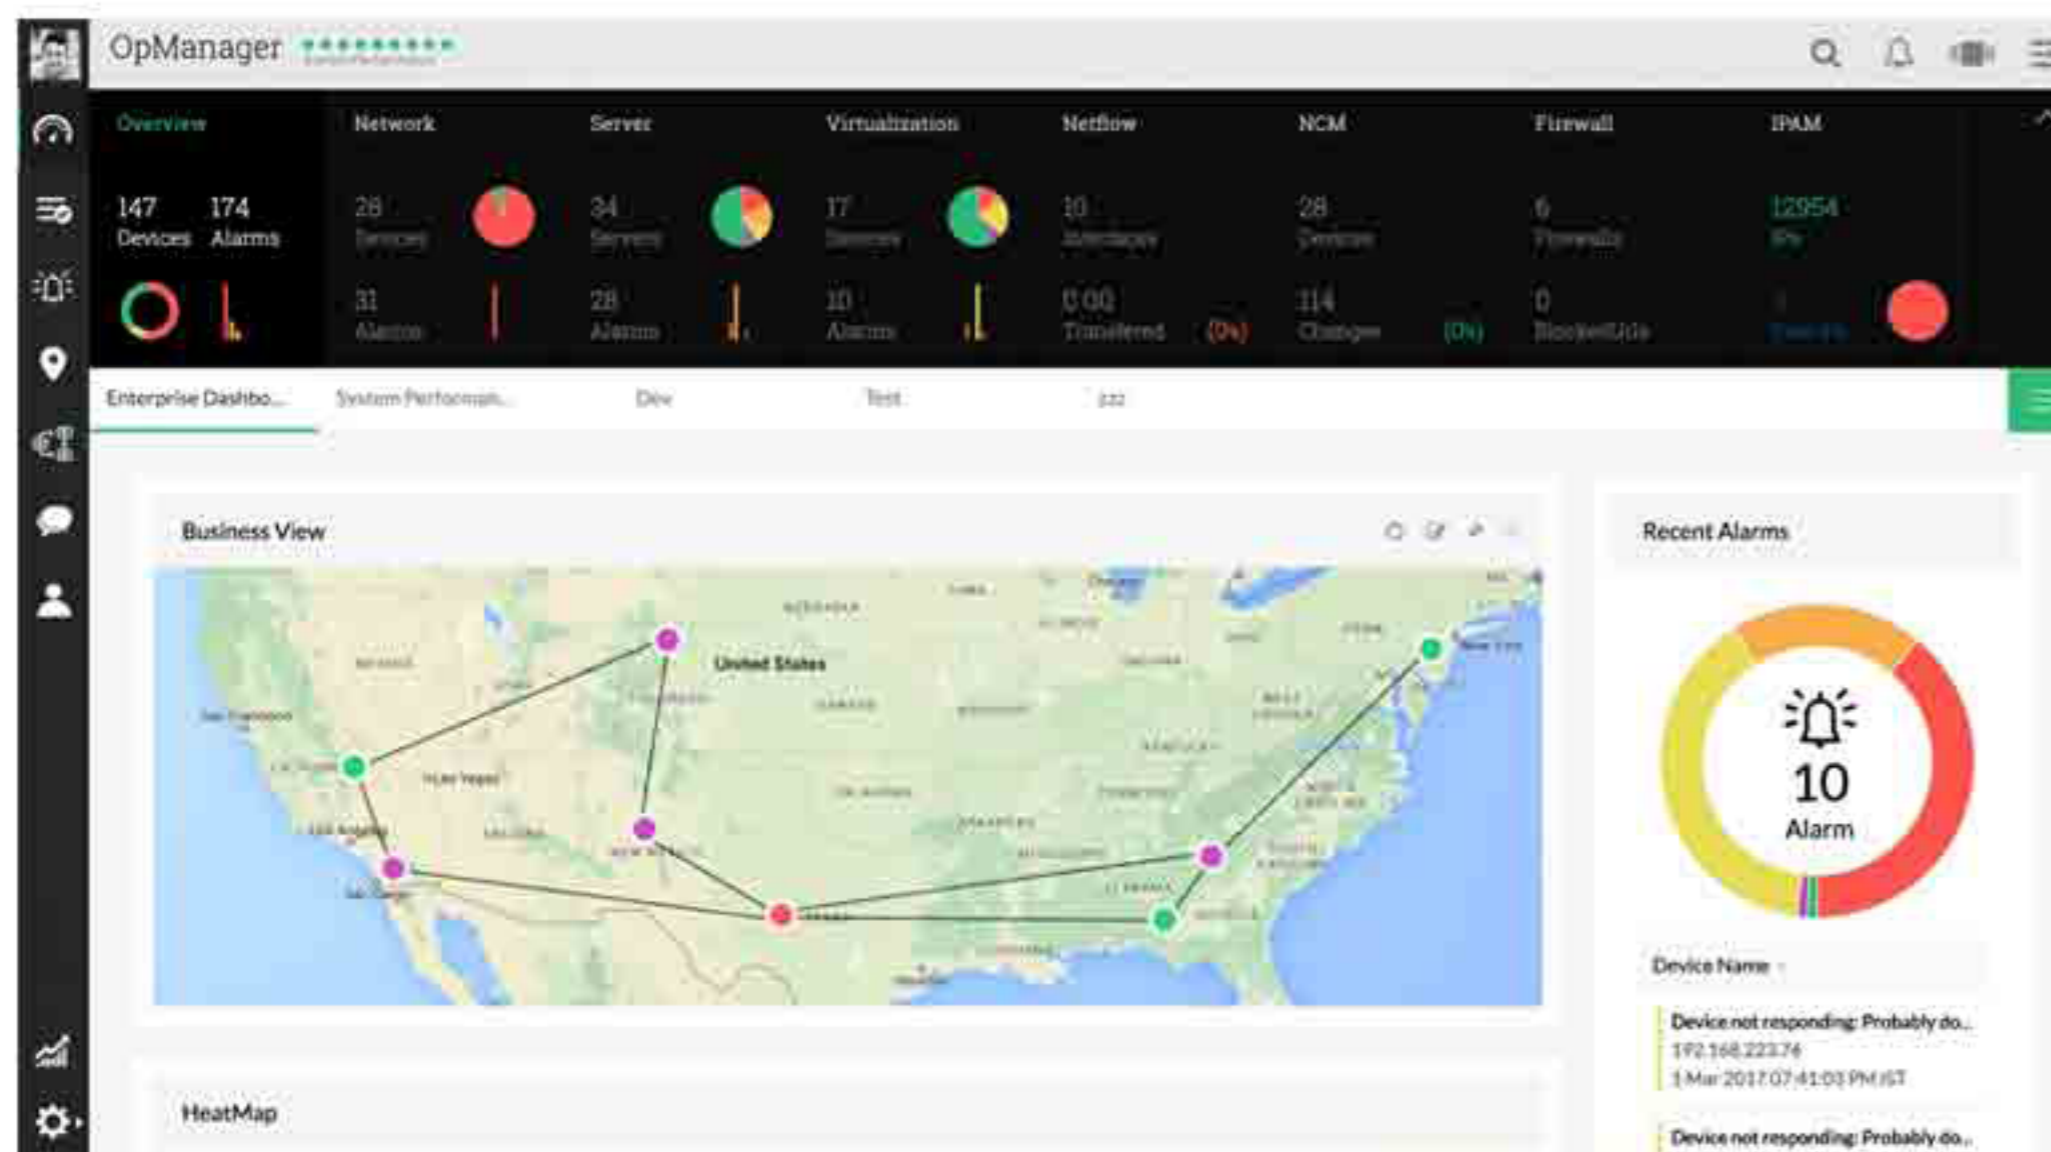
OpManager

Overview
147 Devices 174 Alarms

Network
28 Devices
31 Alarms

Server
34 Servers
28 Alarms

Virtualization
17 Devices
10 Alarms

Netflow
10 Interfaces
0.00 Transferred (0%)

NCM
28 Devices
114 Changes (0%)

Firewall
6 Firewalls
0 Blocked Urls

IPAM
12954 IPs

Enterprise Dashbo... System Performan... Dev Test zzz

Business View

United States

Recent Alarms

10 Alarm

Device Name

Device not responding: Probably do...
192.168.223.74
1 Mar 2017 07:41:03 PM IST

Device not responding: Probably do...

HeatMap